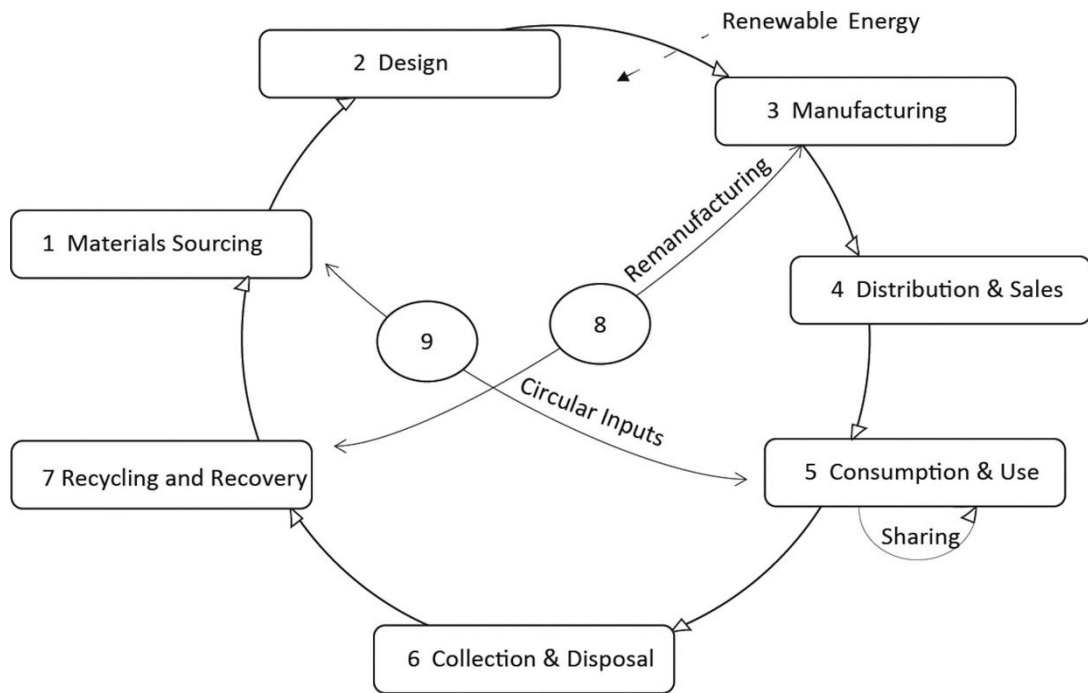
Renewable Energy

2 Design

3 Manufacturing

Remanufacturing

1 Materials Sourcing

4 Distribution & Sales

9

8

Circular Inputs

7 Recycling and Recovery

5 Consumption & Use

Sharing

6 Collection & Disposal